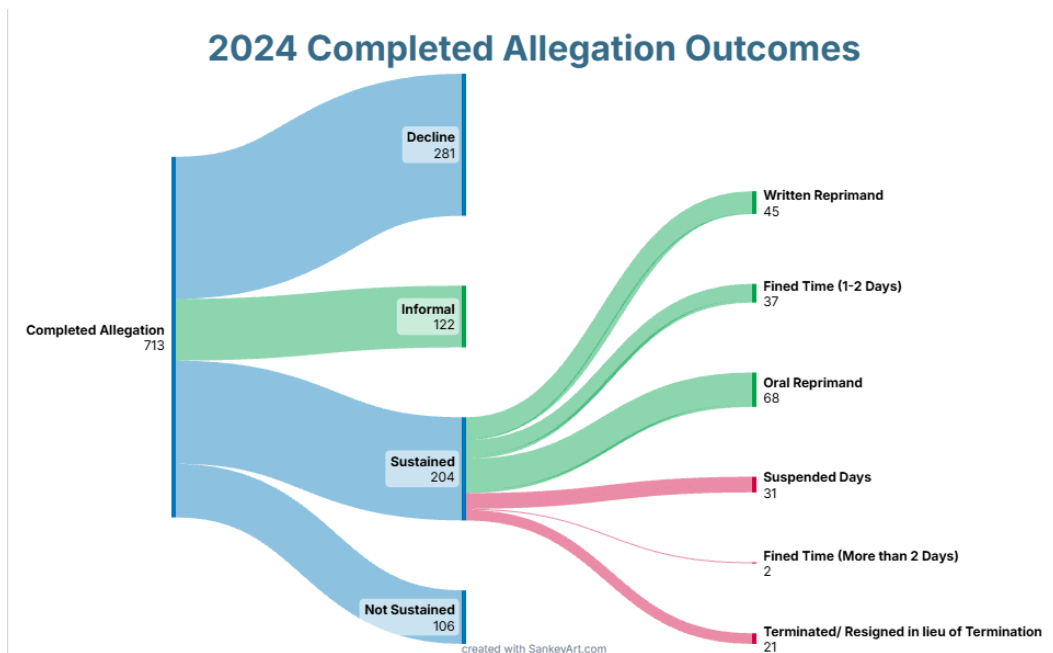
2024 Completed Allegation Outcomes

Completed Allegation
713

Decline
281

Informal
122

Sustained
204

Not Sustained
106

Written Reprimand
45

Fined Time (1-2 Days)
37

Oral Reprimand
68

Suspended Days
31

Fined Time (More than 2 Days)
2

Terminated/ Resigned in lieu of Termination
21

created with SankeyArt.com